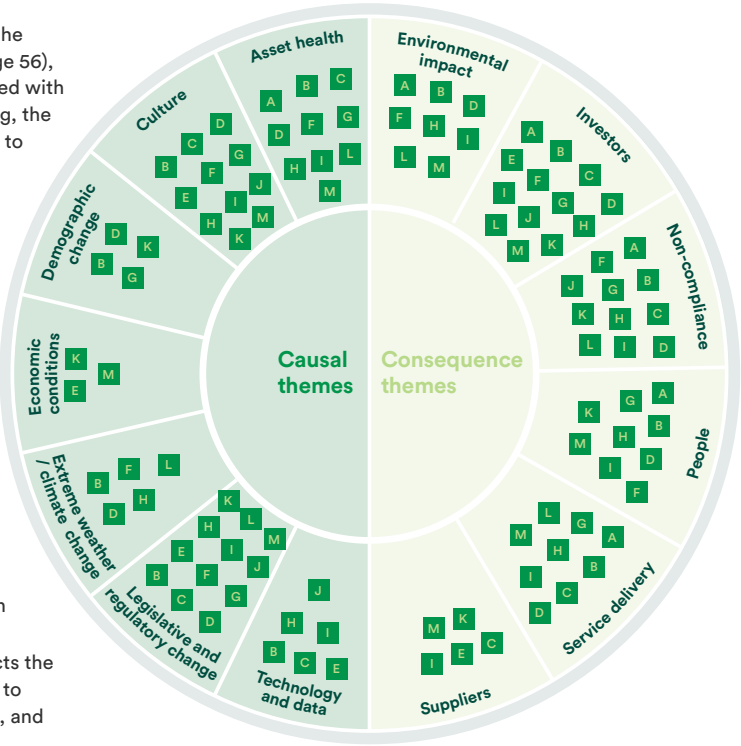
he
ge 56),
ed with
g, the
to

n

cts the
to
, and

Asset health
A B C D F G H I L M

Culture
D C B G F E J I H M K

Demographic change
D K B G

Economic conditions
K M E

Extreme weather / climate change
B F L D H

Legislative and regulatory change
K H L E I M B F J C G D

Technology and data
J H I B C E

Causal themes

Consequence themes

Environmental impact
A B D F H I L M

Investors
A E B I F C L G D J H M K

Non-compliance
A F B J G K H C L I D

People
K G A M H B I D F

Service delivery
L G M H A I B C D

Suppliers
M K I E C